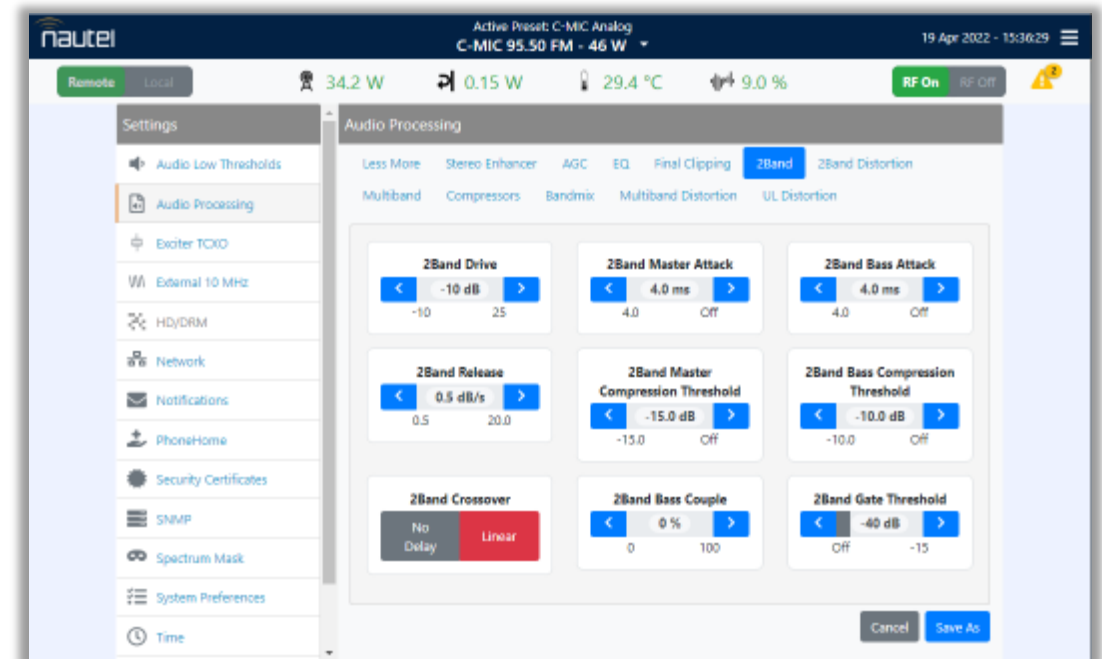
nautel

Active Preset: C-MIC Analog
C-MIC 95.50 FM - 46 W

19 Apr 2022 - 15:36:29

Remote Local

34.2 W 0.15 W 29.4 °C 9.0 %

RF On RF Off

2

Settings

Audio Low Thresholds
Audio Processing
Exciter TCXO
External 10 MHz
HD/DRM
Network
Notifications
PhoneHome
Security Certificates
SNMP
Spectrum Mask
System Preferences
Time

Audio Processing

Less More Stereo Enhancer AGC EQ Final Clipping 2Band 2Band Distortion
Multiband Compressors Bandmix Multiband Distortion UL Distortion

2Band Drive
-10 dB
-10 25

2Band Master Attack
4.0 ms
4.0 Off

2Band Bass Attack
4.0 ms
4.0 Off

2Band Release
0.5 dB/s
0.5 20.0

2Band Master Compression Threshold
-15.0 dB
-15.0 Off

2Band Bass Compression Threshold
-10.0 dB
-10.0 Off

2Band Crossover
No Delay
Linear

2Band Bass Couple
0 %
0 100

2Band Gate Threshold
-40 dB
Off -15

Cancel Save As